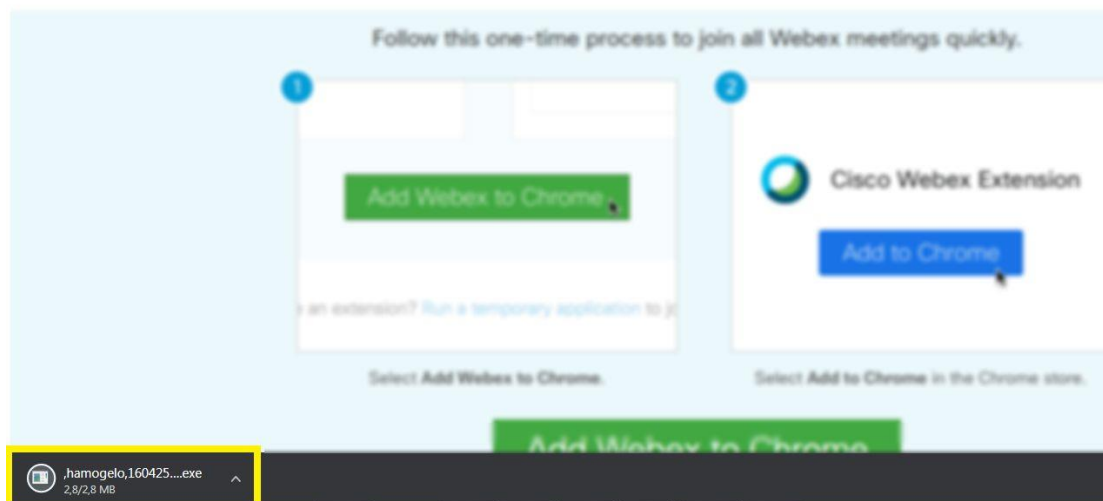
Follow this one-time process to join all Webex meetings quickly.

1

Add Webex to Chrome

an extension? Run a temporary application to jo

Select **Add Webex to Chrome**.

2

Cisco Webex Extension

Add to Chrome

Select **Add to Chrome** in the Chrome store.

Add Webex to Chrome

,hamogelo,160425....exe
2,8/2,8 MB